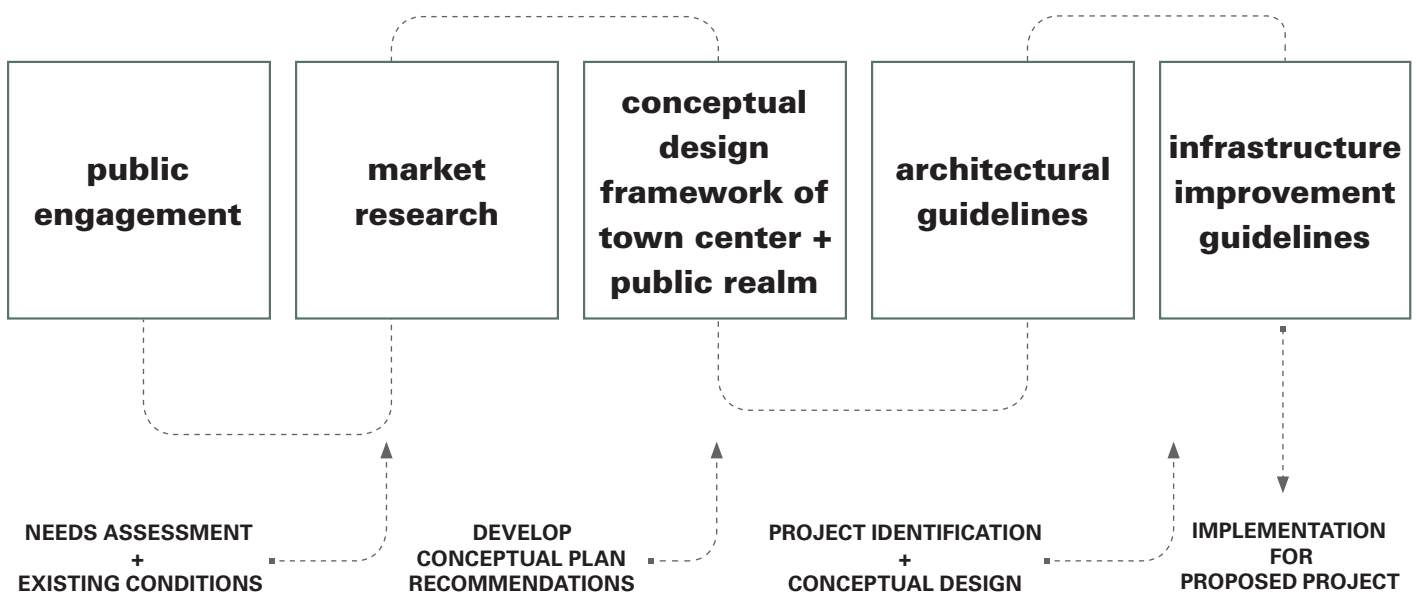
public engagement

market research

conceptual design framework of town center + public realm

architectural guidelines

infrastructure improvement guidelines

NEEDS ASSESSMENT + EXISTING CONDITIONS

DEVELOP CONCEPTUAL PLAN RECOMMENDATIONS

PROJECT IDENTIFICATION + CONCEPTUAL DESIGN

IMPLEMENTATION FOR PROPOSED PROJECT